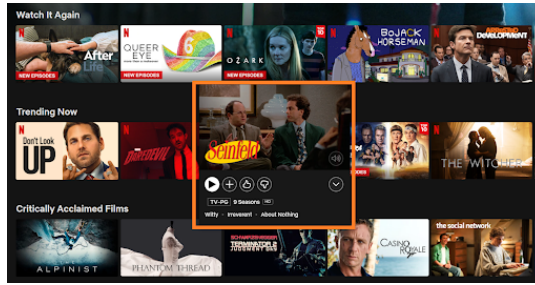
Watch It Again

After Life
NEW EPISODES

N
QUEER EYE
6
NEW EPISODES

N
OZARK

N
TOP 10
BOJACK HORSEMAN

N
TOP 10
DEVELOPMENT

Trending Now

N
Don't Look UP

N
DAREDEVIL

Seinfeld

TV-PG 9 Seasons HD

Witty · Irreverent · About Nothing

N
THE WITCHER

Critically Acclaimed Films

N
ALPINIST

PHANTOM THREAD

TERMINATOR 2 JUDGMENT DAY

CASINO ROYALE

the social network